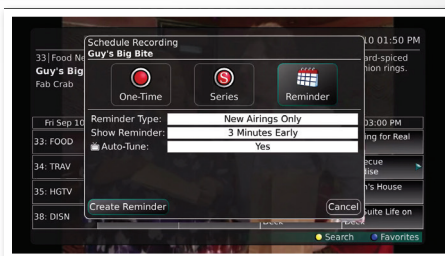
Schedule Recording
Guy's Big Bite

One-Time
Series
Reminder

Reminder Type: New Airings Only
Show Reminder: 3 Minutes Early
Auto-Tune: Yes

Create Reminder
Cancel

10 01:50 PM
33 | Food Ne
Guy's Big
Fab Crab
ard-spiced
nion rings.

Fri Sep 10
03:00 PM
33: FOOD
ing for Real
34: TRAV
becue
dise
35: HGTV
n's House
38: DISN
Suite Life on
Deck
Deck

Search
Favorites